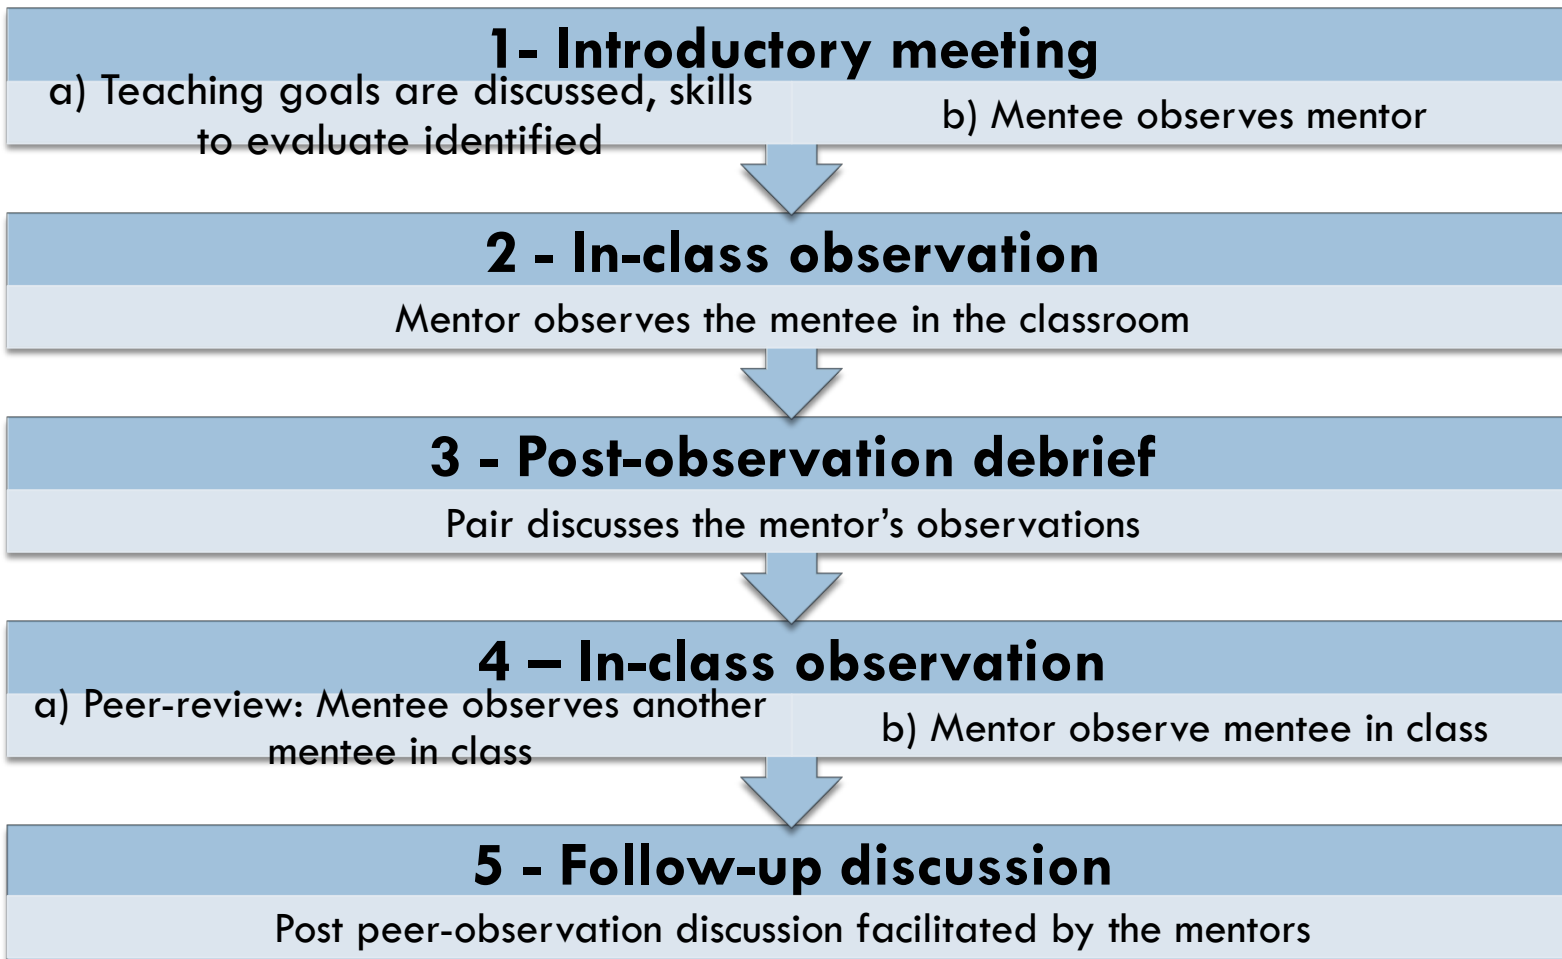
1- Introductory meeting

a) Teaching goals are discussed, skills to evaluate identified

b) Mentee observes mentor

2 - In-class observation

Mentor observes the mentee in the classroom

3 - Post-observation debrief

Pair discusses the mentor’s observations

4 – In-class observation

a) Peer-review: Mentee observes another mentee in class

b) Mentor observe mentee in class

5 - Follow-up discussion

Post peer-observation discussion facilitated by the mentors